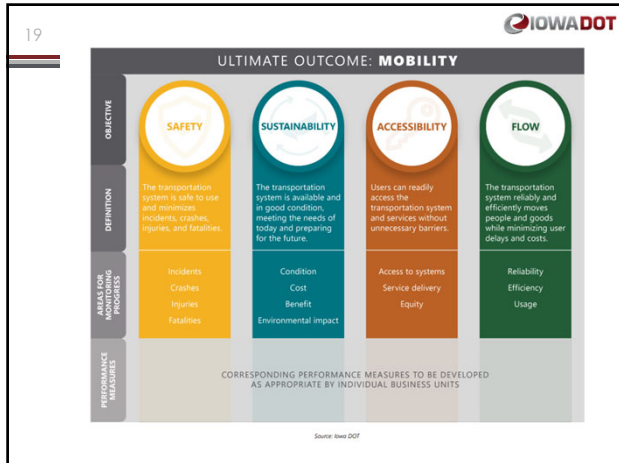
19

IOWADOT

ULTIMATE OUTCOME: MOBILITY

OBJECTIVE

SAFETY

SUSTAINABILITY

ACCESSIBILITY

FLOW

DEFINITION

The transportation system is safe to use and minimizes incidents, crashes, injuries, and fatalities.

The transportation system is available and in good condition, meeting the needs of today and preparing for the future.

Users can readily access the transportation system and services without unnecessary barriers.

The transportation system reliably and efficiently moves people and goods while minimizing user delays and costs.

AREAS FOR MONITORING PROGRESS

Incidents
Crashes
Injuries
Fatalities

Condition
Cost
Benefit
Environmental impact

Access to systems
Service delivery
Equity

Reliability
Efficiency
Usage

PERFORMANCE MEASURES

CORRESPONDING PERFORMANCE MEASURES TO BE DEVELOPED AS APPROPRIATE BY INDIVIDUAL BUSINESS UNITS

Source: Iowa DOT